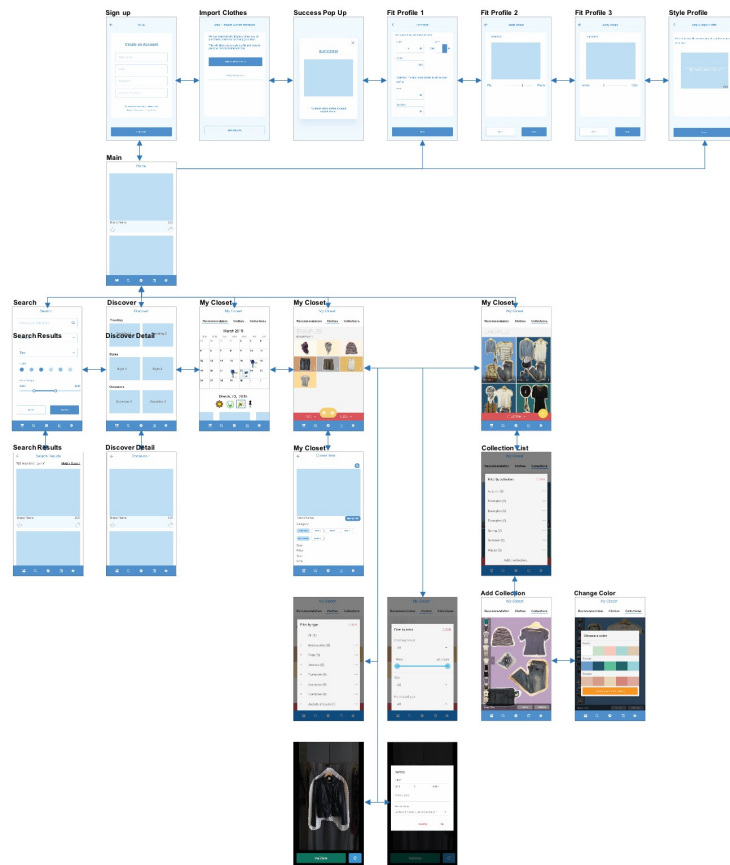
Sign up

Import Clothes

Success Pop Up

Fit Profile 1

Fit Profile 2

Fit Profile 3

Style Profile

Create an Account

SUCCESS

Main

Search

Discover

My Closet

My Closet

My Closet

Search Results

Discover Detail

Search

Discover

My Closet

My Closet

My Closet

Recommendation

Clothes

Collections

March 2019

Trending

Styles

Style 1

Style 2

Occasions

Occasion 1

Occasion 2

Search Results

Discover Detail

My Closet

Collection List

Add Collection

Change Color

My Closet

Recommendation

Clothes

Collections

Choose a color

Filter by type

Filter by color